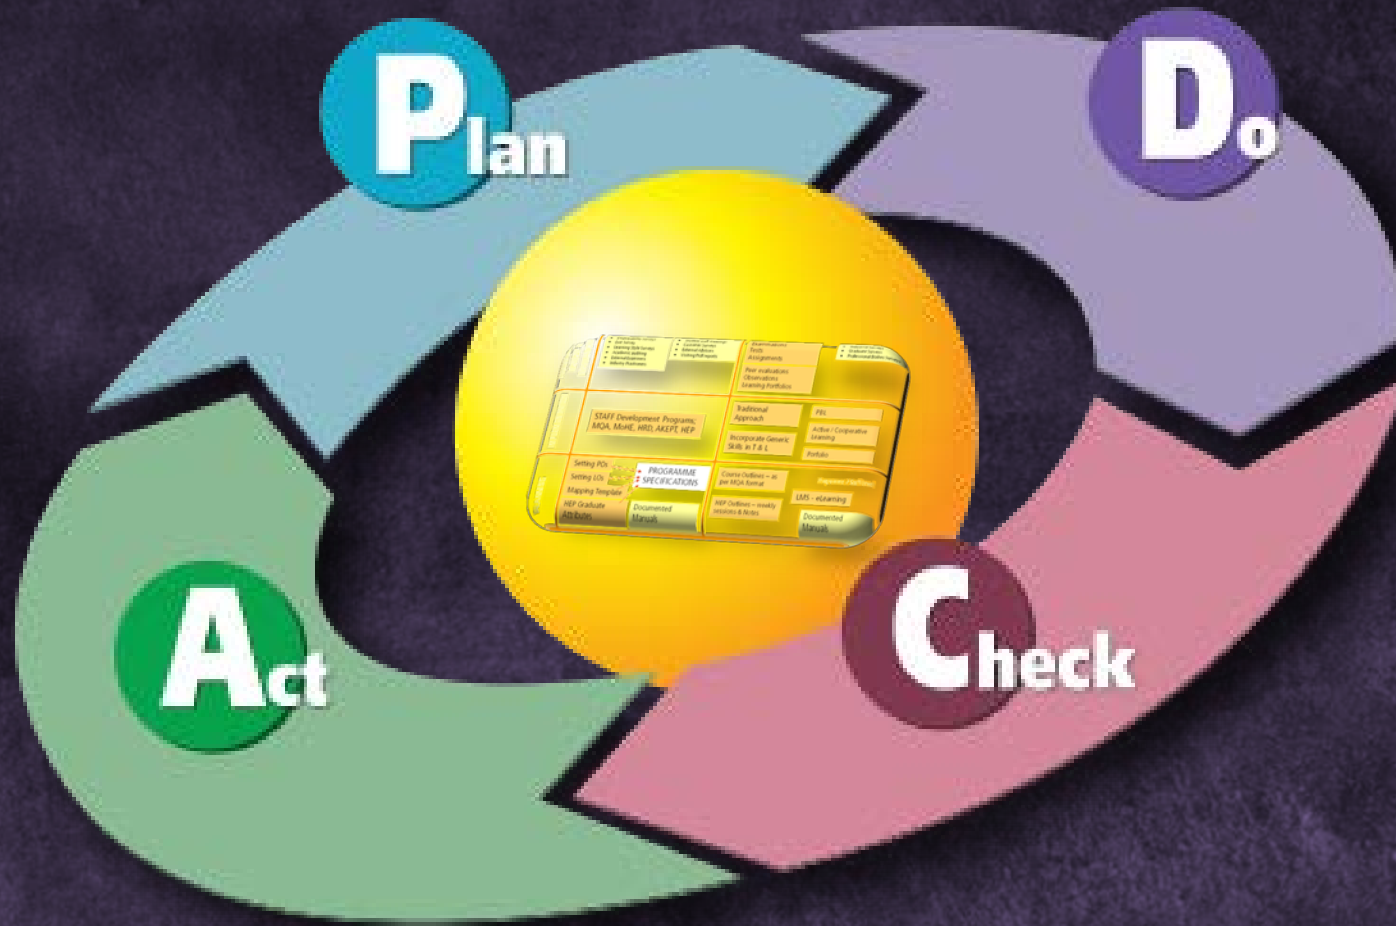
Plan

Do

Check

Act

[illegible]

Examinations
Tests
Assignments

Peer evaluations
Observations
Learning Portfolios

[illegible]

STAFF Development Programs, MQA, MoHE, HRD, AKEPT, HEP

Traditional Approach

PBL

Active / Cooperative Learning

Incorporate Generic Skills in T & L

Portfolio

Setting POs
Setting LOs
Mapping Template

PROGRAMME SPECIFICATIONS

Course Outlines – as per MQA format

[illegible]

HEP Outlines – weekly sessions & Notes

LMS - eLearning

HEP Graduate Attributes

Documented Manuals

Documented Manuals